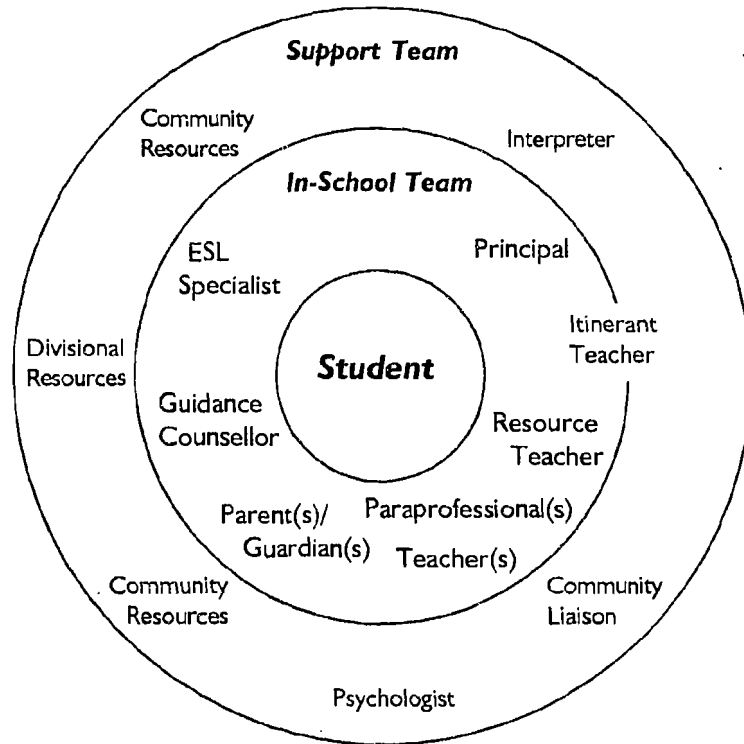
Support Team

Community Resources

Interpreter

In-School Team

ESL Specialist

Principal

Divisional Resources

Student

Itinerant Teacher

Guidance Counsellor

Resource Teacher

Parent(s)/ Guardian(s)

Paraprofessional(s)

Teacher(s)

Community Resources

Community Liaison

Psychologist